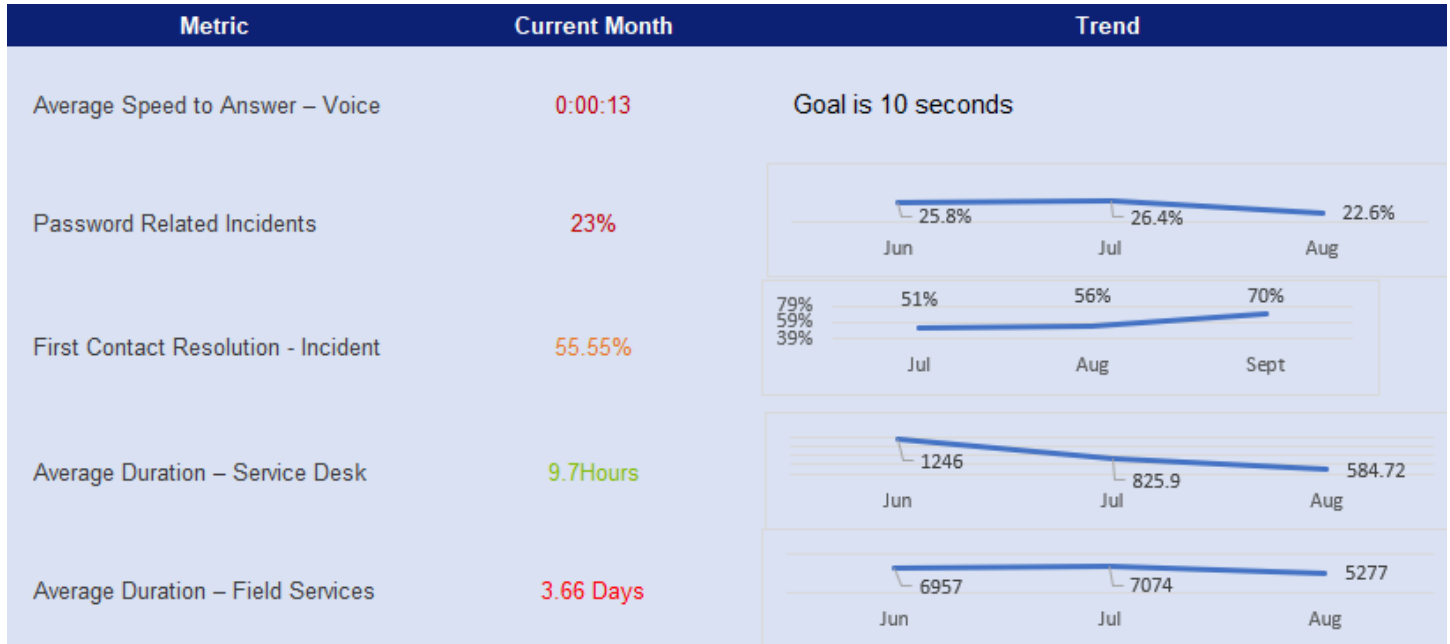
| Metric | Current Month | Trend |
|---|---|---|
| Average Speed to Answer – Voice | 0:00:13 | Goal is 10 seconds |
| Password Related Incidents | 23% | 25.8% 26.4% 22.6% Jun Jul Aug |
| First Contact Resolution - Incident | 55.55% | 79% 59% 39% 51% 56% 70% Jul Aug Sept |
| Average Duration – Service Desk | 9.7Hours | 1246 825.9 584.72 Jun Jul Aug |
| Average Duration – Field Services | 3.66 Days | 6957 7074 5277 Jun Jul Aug |